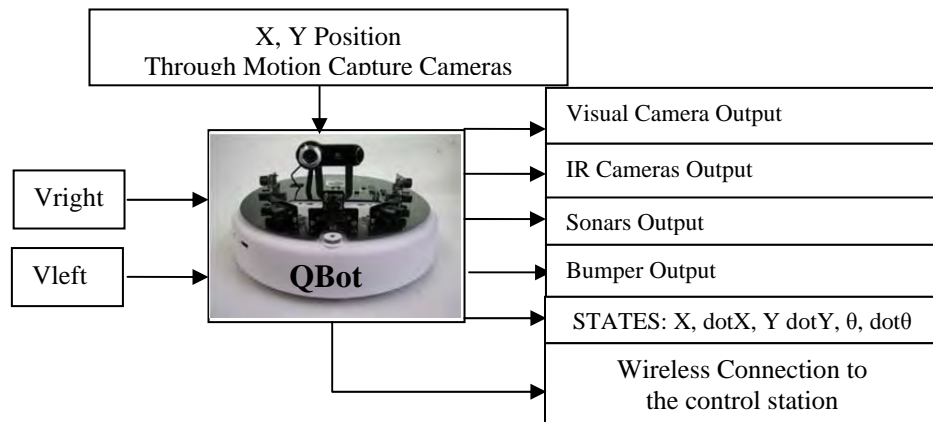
X, Y Position
Through Motion Capture Cameras

Vright

Vleft

QBot

Visual Camera Output

IR Cameras Output

Sonars Output

Bumper Output

STATES: X, dotX, Y dotY, θ, dotθ

Wireless Connection to the control station